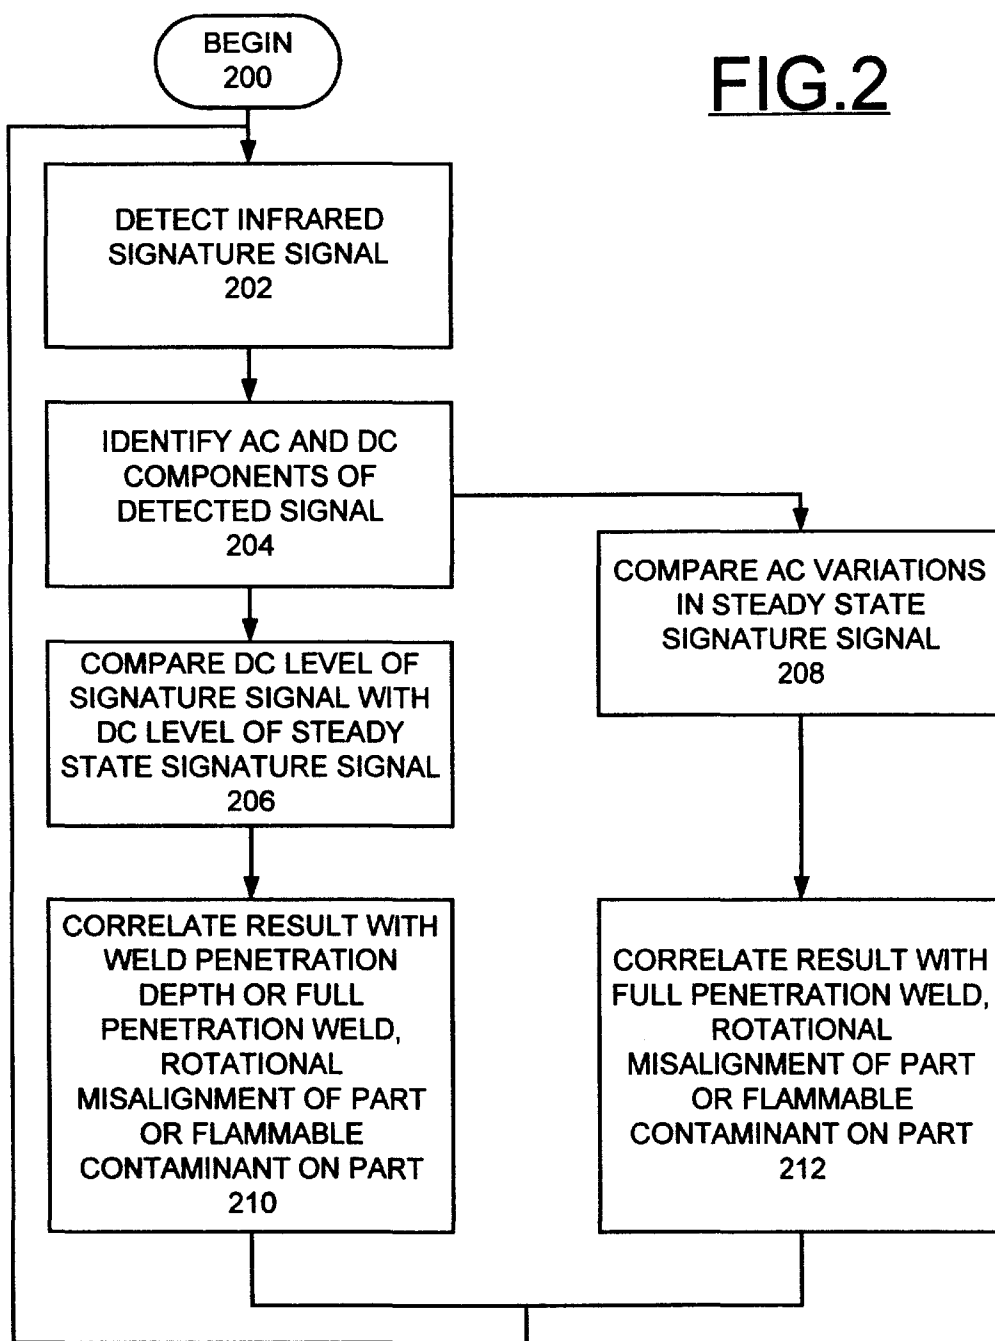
BEGIN
200

FIG.2

DETECT INFRARED SIGNATURE SIGNAL
202

IDENTIFY AC AND DC COMPONENTS OF DETECTED SIGNAL
204

COMPARE DC LEVEL OF SIGNATURE SIGNAL WITH DC LEVEL OF STEADY STATE SIGNATURE SIGNAL
206

COMPARE AC VARIATIONS IN STEADY STATE SIGNATURE SIGNAL
208

CORRELATE RESULT WITH WELD PENETRATION DEPTH OR FULL PENETRATION WELD, ROTATIONAL MISALIGNMENT OF PART OR FLAMMABLE CONTAMINANT ON PART
210

CORRELATE RESULT WITH FULL PENETRATION WELD, ROTATIONAL MISALIGNMENT OF PART OR FLAMMABLE CONTAMINANT ON PART
212